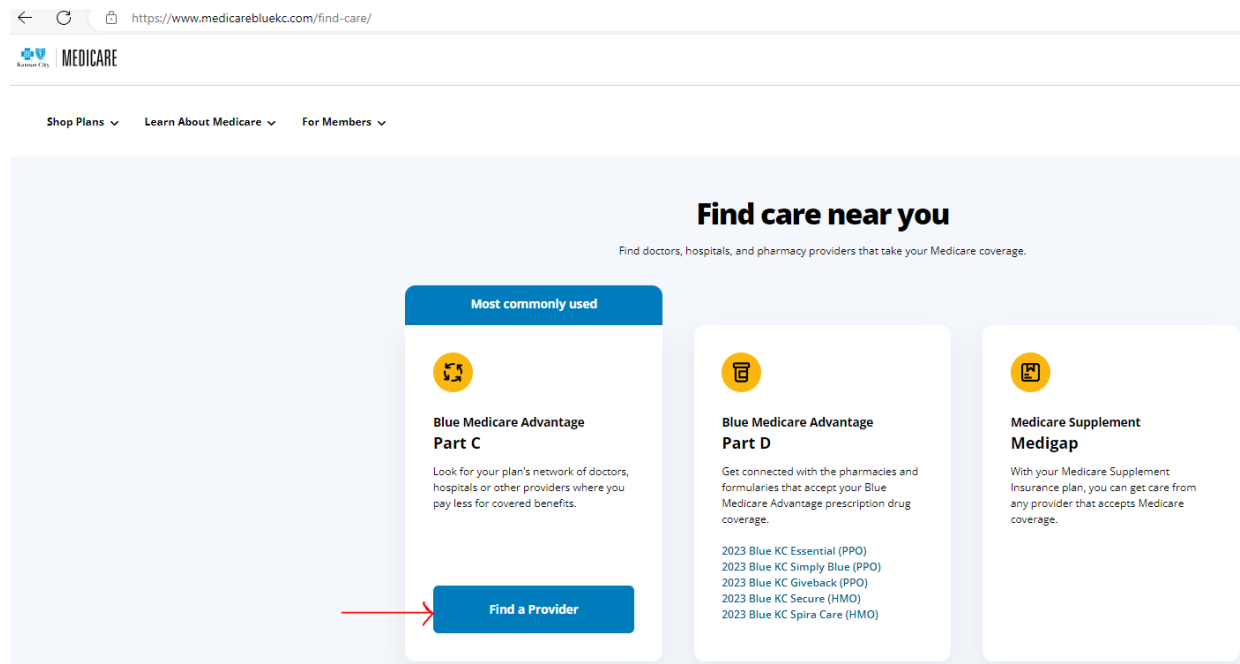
https://www.medicarebluekc.com/find-care/

Kansas City | MEDICARE

Shop Plans Learn About Medicare For Members

Find care near you

Find doctors, hospitals, and pharmacy providers that take your Medicare coverage.

Most commonly used

Blue Medicare Advantage
Part C

Look for your plan's network of doctors, hospitals or other providers where you pay less for covered benefits.

Find a Provider

Blue Medicare Advantage
Part D

Get connected with the pharmacies and formularies that accept your Blue Medicare Advantage prescription drug coverage.

2023 Blue KC Essential (PPO)
2023 Blue KC Simply Blue (PPO)
2023 Blue KC Giveback (PPO)
2023 Blue KC Secure (HMO)
2023 Blue KC Spira Care (HMO)

Medicare Supplement
Medigap

With your Medicare Supplement Insurance plan, you can get care from any provider that accepts Medicare coverage.